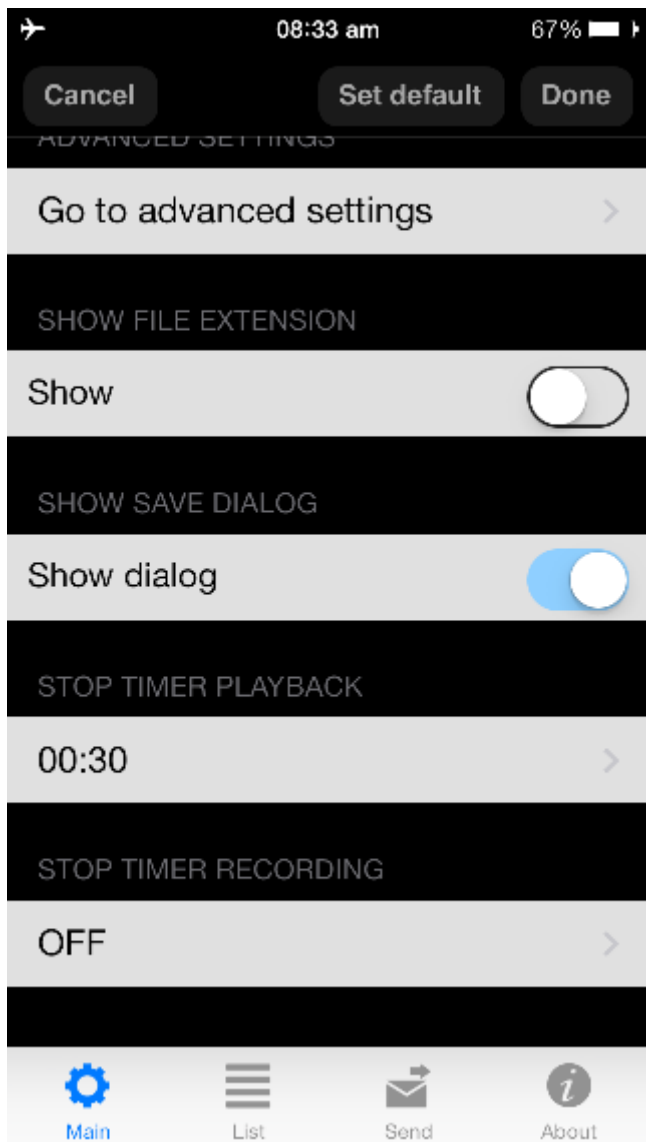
08:33 am
67%

Cancel
Set default
Done

ADVANCED SETTINGS

Go to advanced settings

SHOW FILE EXTENSION

Show

SHOW SAVE DIALOG

Show dialog

STOP TIMER PLAYBACK

00:30

STOP TIMER RECORDING

OFF

Main
List
Send
About